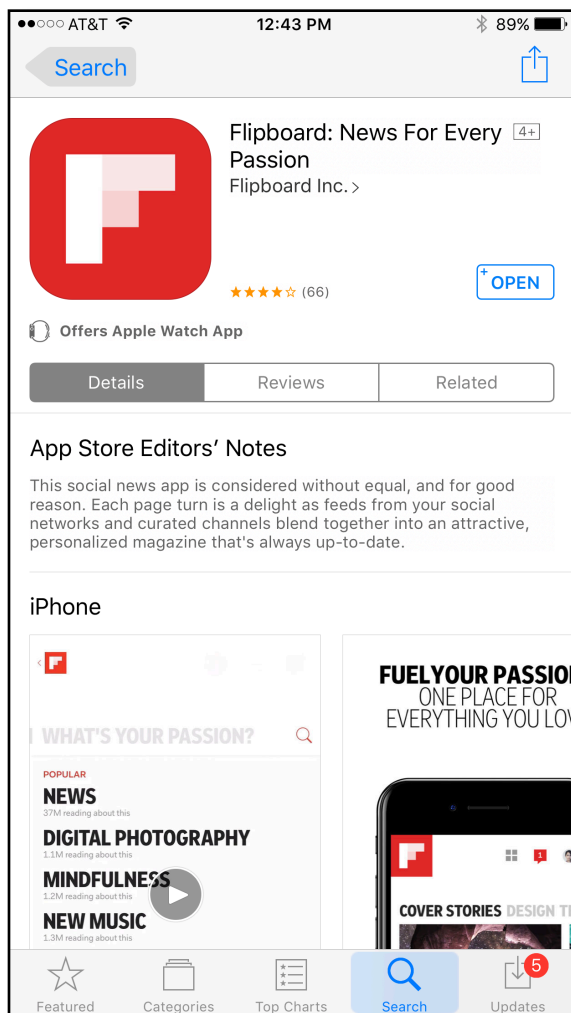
●●○○○ AT&T 12:43 PM 89%

Search

Flipboard: News For Every Passion 4+
Flipboard Inc. >

★★★★☆ (66)

OPEN

Offers Apple Watch App

Details | Reviews | Related

App Store Editors' Notes

This social news app is considered without equal, and for good reason. Each page turn is a delight as feeds from your social networks and curated channels blend together into an attractive, personalized magazine that's always up-to-date.

iPhone

WHAT'S YOUR PASSION?

POPULAR
NEWS
37M reading about this
DIGITAL PHOTOGRAPHY
1.1M reading about this
MINDFULNESS
1.2M reading about this
NEW MUSIC
1.3M reading about this

FUEL YOUR PASSIO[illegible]
ONE PLACE FOR
EVERYTHING YOU LO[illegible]

1

COVER STORIES DESIGN T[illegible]

Featured Categories Top Charts Search Updates 5